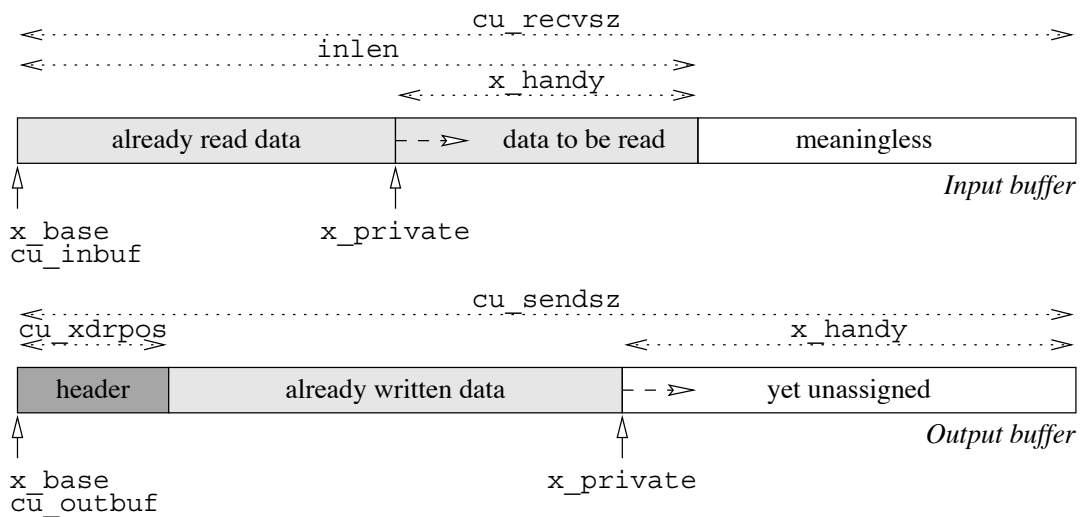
cu_recvsz
inlen
x_handy

already read data
data to be read
meaningless

Input buffer

x_base
cu_inbuf
x_private

cu_sendsz
cu_xdrpos
x_handy

header
already written data
yet unassigned

Output buffer

x_base
cu_outbuf
x_private